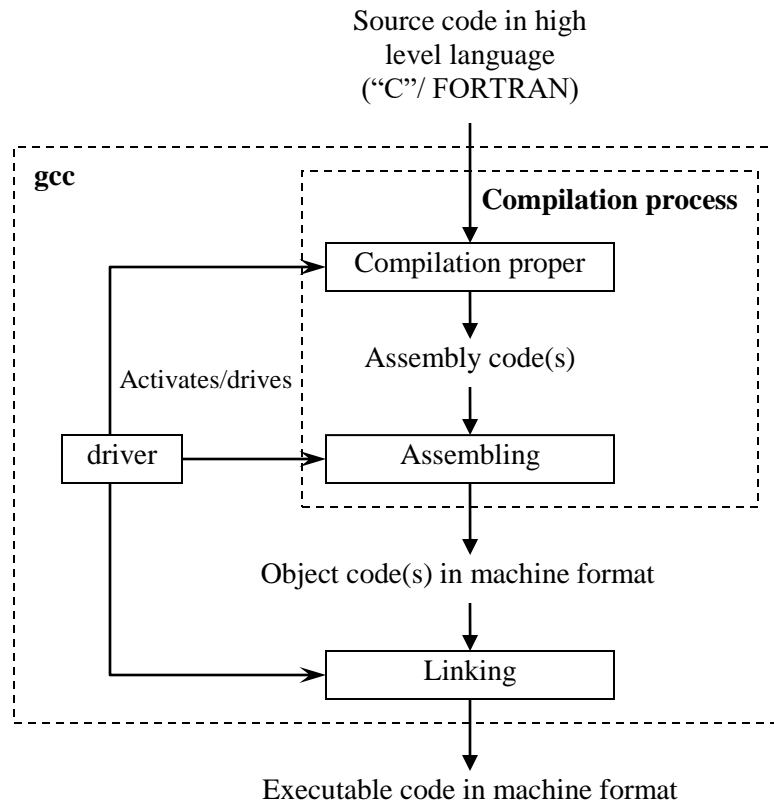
Source code in high level language ("C"/ FORTRAN)

gcc

Compilation process

Compilation proper

Assembly code(s)

Activates/drives

driver

Assembling

Object code(s) in machine format

Linking

Executable code in machine format